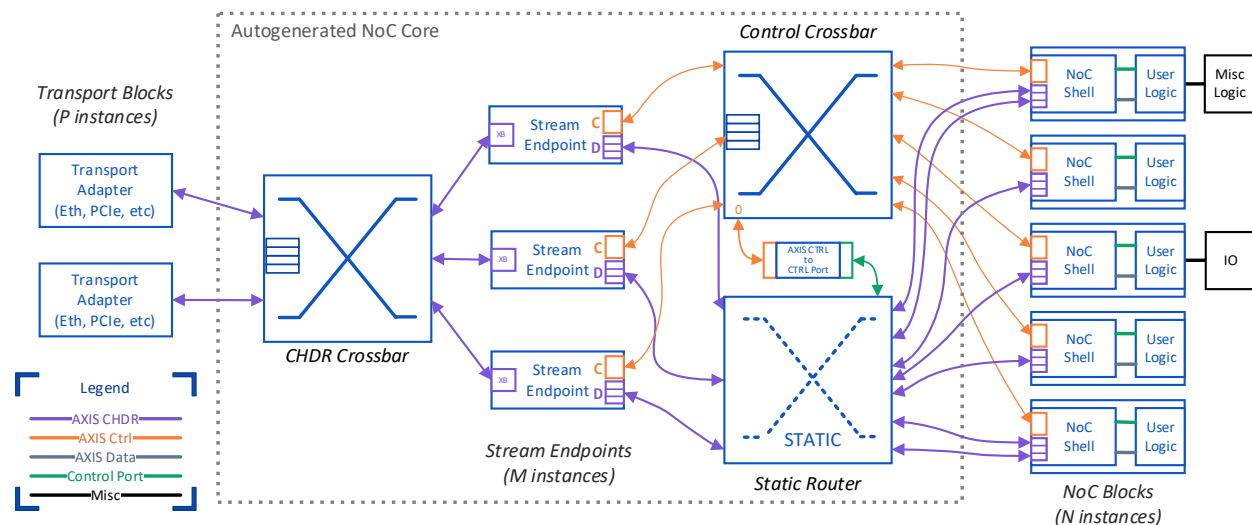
Autogenerated NoC Core

Transport Blocks
(P instances)

Transport Adapter
(Eth, PCIe, etc)

Transport Adapter
(Eth, PCIe, etc)

CHDR Crossbar

XB
Stream Endpoint
C
D

XB
Stream Endpoint
C
D

XB
Stream Endpoint
C
D

Stream Endpoints
(M instances)

Control Crossbar

0

AXIS CTRL to CTRL Port

STATIC

Static Router

NoC Shell
User Logic
Misc Logic

NoC Shell
User Logic

NoC Shell
User Logic
IO

NoC Shell
User Logic

NoC Shell
User Logic

NoC Blocks
(N instances)

Legend
AXIS CHDR
AXIS Ctrl
AXIS Data
Control Port
Misc